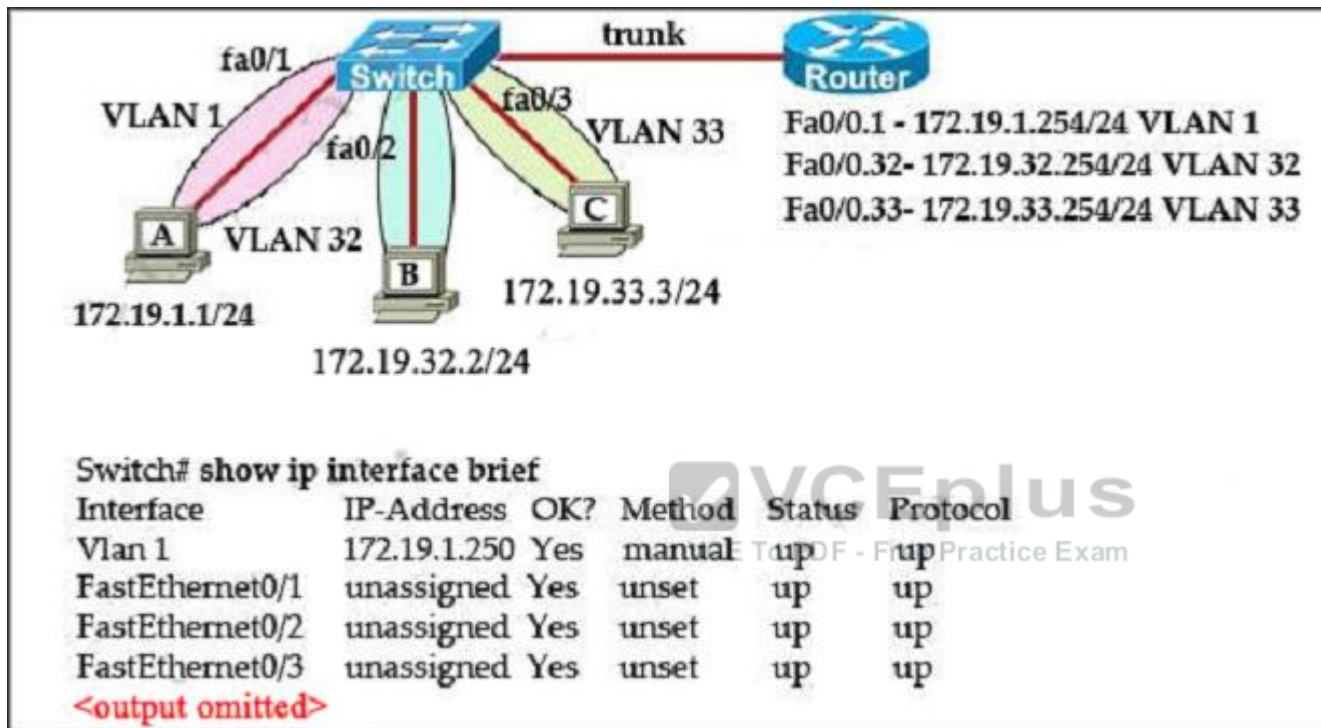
trunk
fa0/1
Switch
Router
VLAN 1
fa0/3
VLAN 33
fa0/2
Fa0/0.1 - 172.19.1.254/24 VLAN 1
Fa0/0.32- 172.19.32.254/24 VLAN 32
Fa0/0.33- 172.19.33.254/24 VLAN 33
C
A
VLAN 32
B
172.19.33.3/24
172.19.1.1/24
172.19.32.2/24

Switch# show ip interface brief

| Interface | IP-Address | OK? | Method | Status | Protocol |
|---|---|---|---|---|---|
| Vlan 1 | 172.19.1.250 | Yes | manual | up | up |
| FastEthernet0/1 | unassigned | Yes | unset | up | up |
| FastEthernet0/2 | unassigned | Yes | unset | up | up |
| FastEthernet0/3 | unassigned | Yes | unset | up | up |

<output omitted>

VCEplus
VCE To PDF - Free Practice Exam